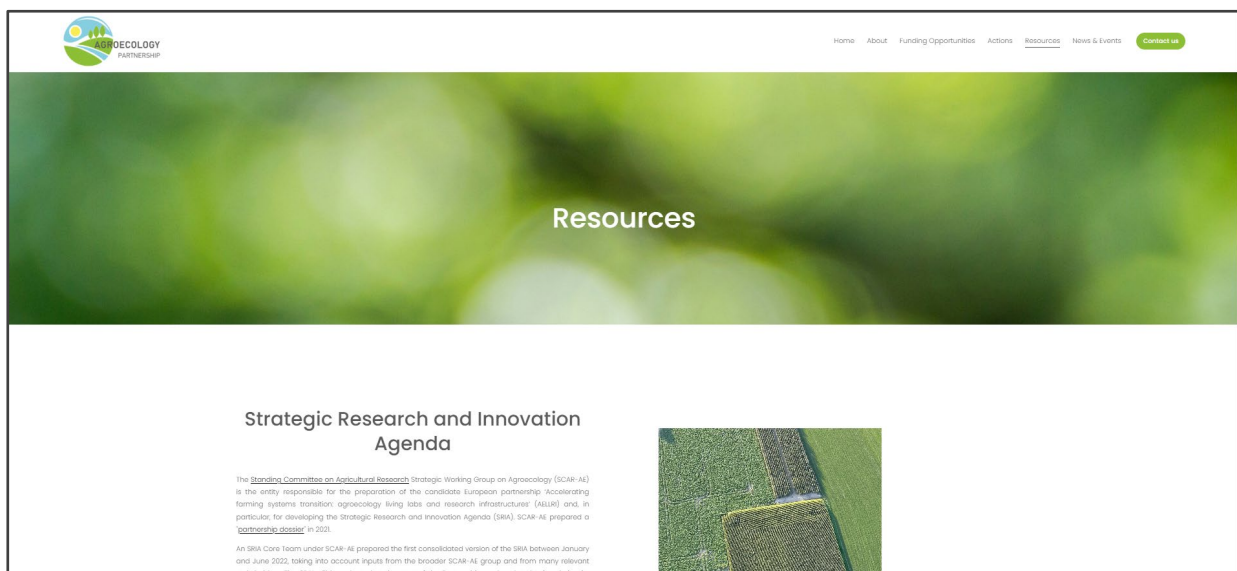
AGROECOLOGY
PARTNERSHIP

Home About Funding Opportunities Actions Resources News & Events Contact us

Resources

Strategic Research and Innovation Agenda

The Standing Committee on Agricultural Research Strategic Working Group on Agroecology (SCAR-AE) is the entity responsible for the preparation of the candidate European partnership 'Accelerating farming systems transition: agroecology living labs and research infrastructures' (AELLRI) and, in particular, for developing the Strategic Research and Innovation Agenda (SRIA). SCAR-AE prepared a 'partnership dossier' in 2021.

An SRIA Core Team under SCAR-AE prepared the first consolidated version of the SRIA between January and June 2022, taking into account inputs from the broader SCAR-AE group and from many relevant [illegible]